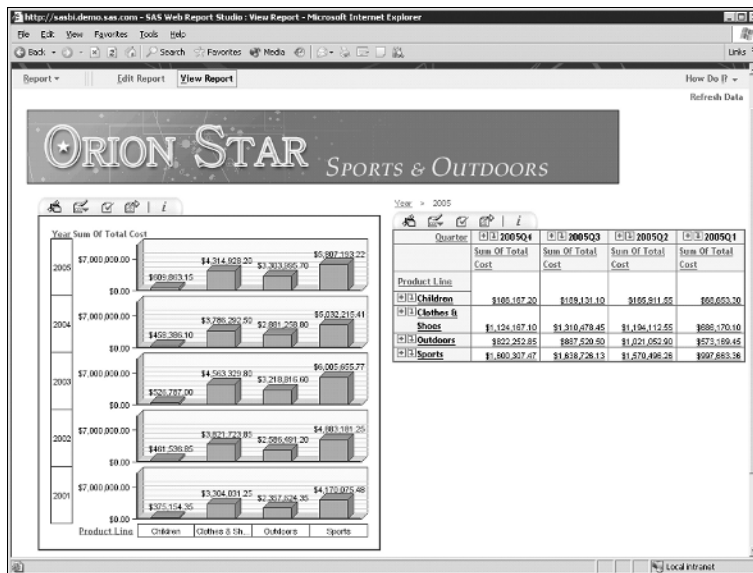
http://sasbi.demo.sas.com - SAS Web Report Studio : View Report - Microsoft Internet Explorer

File Edit View Favorites Tools Help

Back Search Favorites Media

Links

Report ▾ Edit Report View Report How Do I? ▾

Refresh Data

ORION STAR SPORTS & OUTDOORS

i

Year Sum Of Total Cost

2005 $7,000,000.00 $0.00 $609,863.15 $4,314,928.20 $3,303,895.70 $5,807,193.22

2004 $7,000,000.00 $0.00 $458,386.10 $3,786,292.50 $2,881,258.80 $5,032,215.41

2003 $7,000,000.00 $0.00 $526,787.00 $4,563,329.80 $3,218,816.60 $6,005,605.77

2002 $7,000,000.00 $0.00 $461,536.85 $3,821,723.85 $2,586,491.20 $4,883,181.25

2001 $7,000,000.00 $0.00 $375,154.35 $3,304,031.25 $2,357,624.35 $4,170,075.48

Product Line Children Clothes & Sh... Outdoors Sports

Year > 2005

i

| Quarter | 2005Q4 | 2005Q3 | 2005Q2 | 2005Q1 |
|---|---|---|---|---|
| | Sum Of Total Cost | Sum Of Total Cost | Sum Of Total Cost | Sum Of Total Cost |
| Product Line | | | | |
| Children | $168,187.20 | $189,131.10 | $165,911.55 | $86,633.30 |
| Clothes & Shoes | $1,124,167.10 | $1,310,478.45 | $1,194,112.55 | $686,170.10 |
| Outdoors | $822,252.85 | $887,520.50 | $1,021,052.90 | $573,169.45 |
| Sports | $1,600,307.47 | $1,638,726.13 | $1,570,496.26 | $997,663.36 |

Local intranet